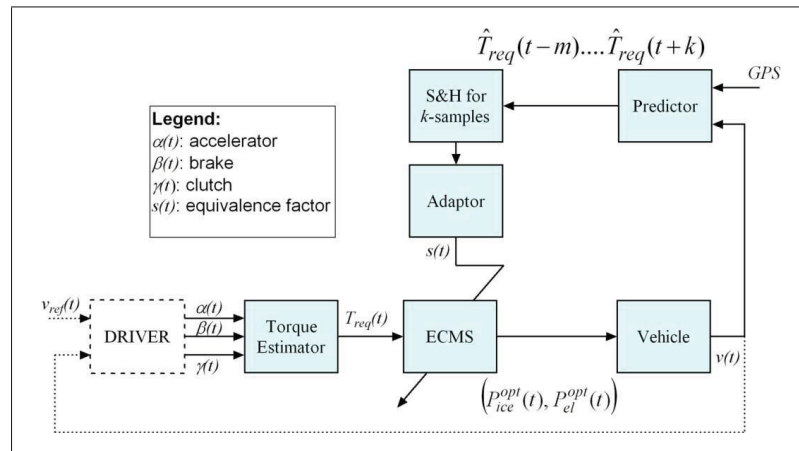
$\hat{T}_{req}(t-m)....\hat{T}_{req}(t+k)$

GPS

S&H for $k$-samples

Predictor

**Legend:**
$\alpha(t)$: accelerator
$\beta(t)$: brake
$\gamma(t)$: clutch
$s(t)$: equivalence factor

Adaptor

$s(t)$

$v_{ref}(t)$

DRIVER

$\alpha(t)$

$\beta(t)$

$\gamma(t)$

Torque Estimator

$T_{req}(t)$

ECMS

Vehicle

$v(t)$

$\left(P_{ice}^{opt}(t), P_{el}^{opt}(t)\right)$